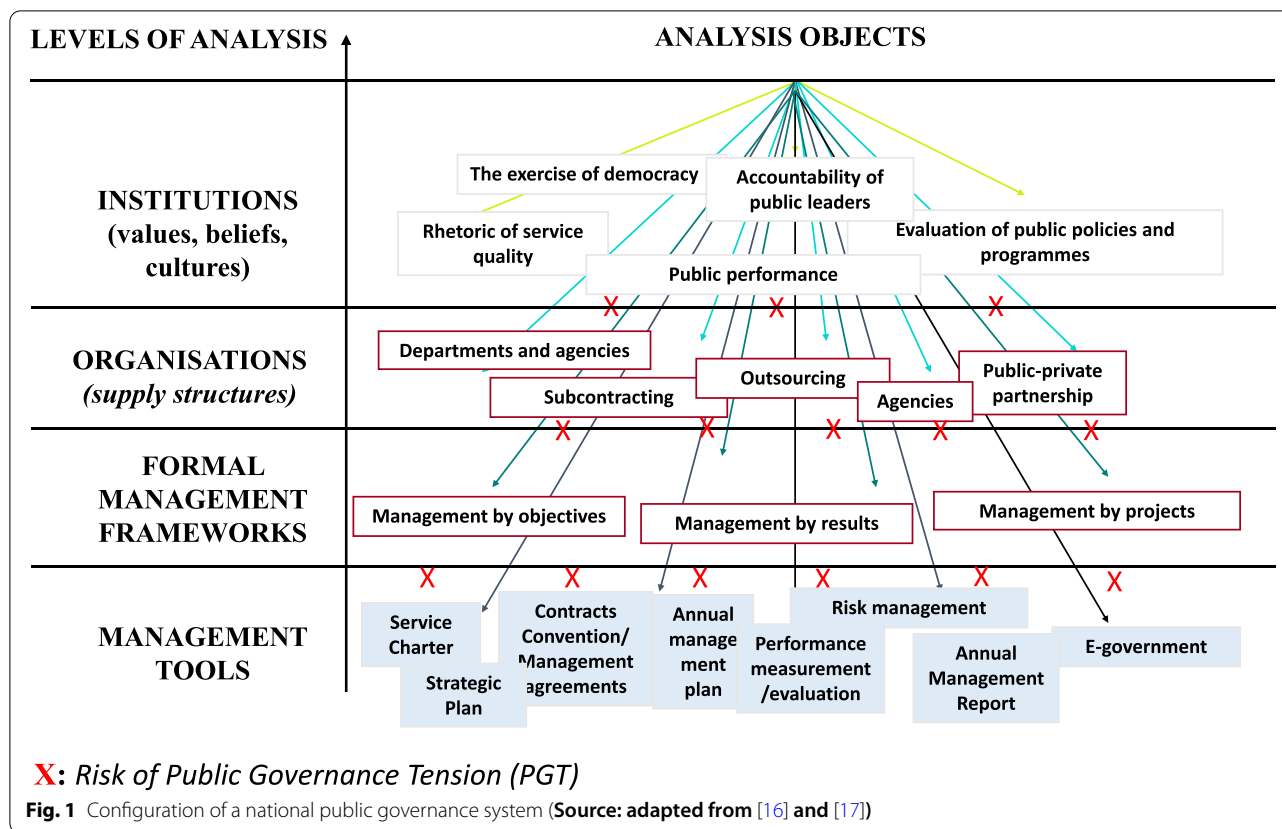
LEVELS OF ANALYSIS

ANALYSIS OBJECTS

INSTITUTIONS (values, beliefs, cultures)

The exercise of democracy

Accountability of public leaders

Rhetoric of service quality

Evaluation of public policies and programmes

Public performance

X X X

ORGANISATIONS (supply structures)

Departments and agencies

Outsourcing

Public-private partnership

Subcontracting

Agencies

X X X X X

FORMAL MANAGEMENT FRAMEWORKS

Management by objectives

Management by results

Management by projects

X X X X X X

MANAGEMENT TOOLS

Service Charter

Contracts Convention/ Management agreements

Annual management plan

Risk management

Performance measurement /evaluation

Annual Management Report

E-government

Strategic Plan

X: Risk of Public Governance Tension (PGT)

Fig. 1 Configuration of a national public governance system (Source: adapted from [16] and [17])